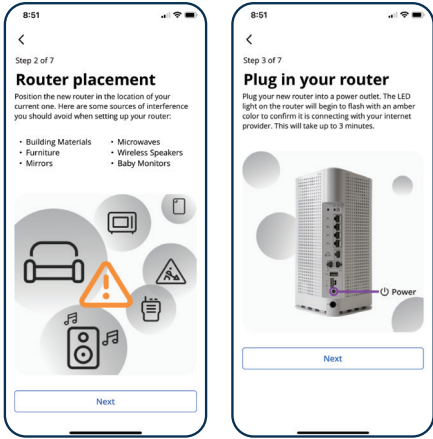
8:51

<

Step 2 of 7

Router placement

Position the new router in the location of your current one. Here are some sources of interference you should avoid when setting up your router:

- Building Materials
- Furniture
- Mirrors
- Microwaves
- Wireless Speakers
- Baby Monitors

Next

8:51

<

Step 3 of 7

Plug in your router

Plug your new router into a power outlet. The LED light on the router will begin to flash with an amber color to confirm it is connecting with your internet provider. This will take up to 3 minutes.

Power

Next